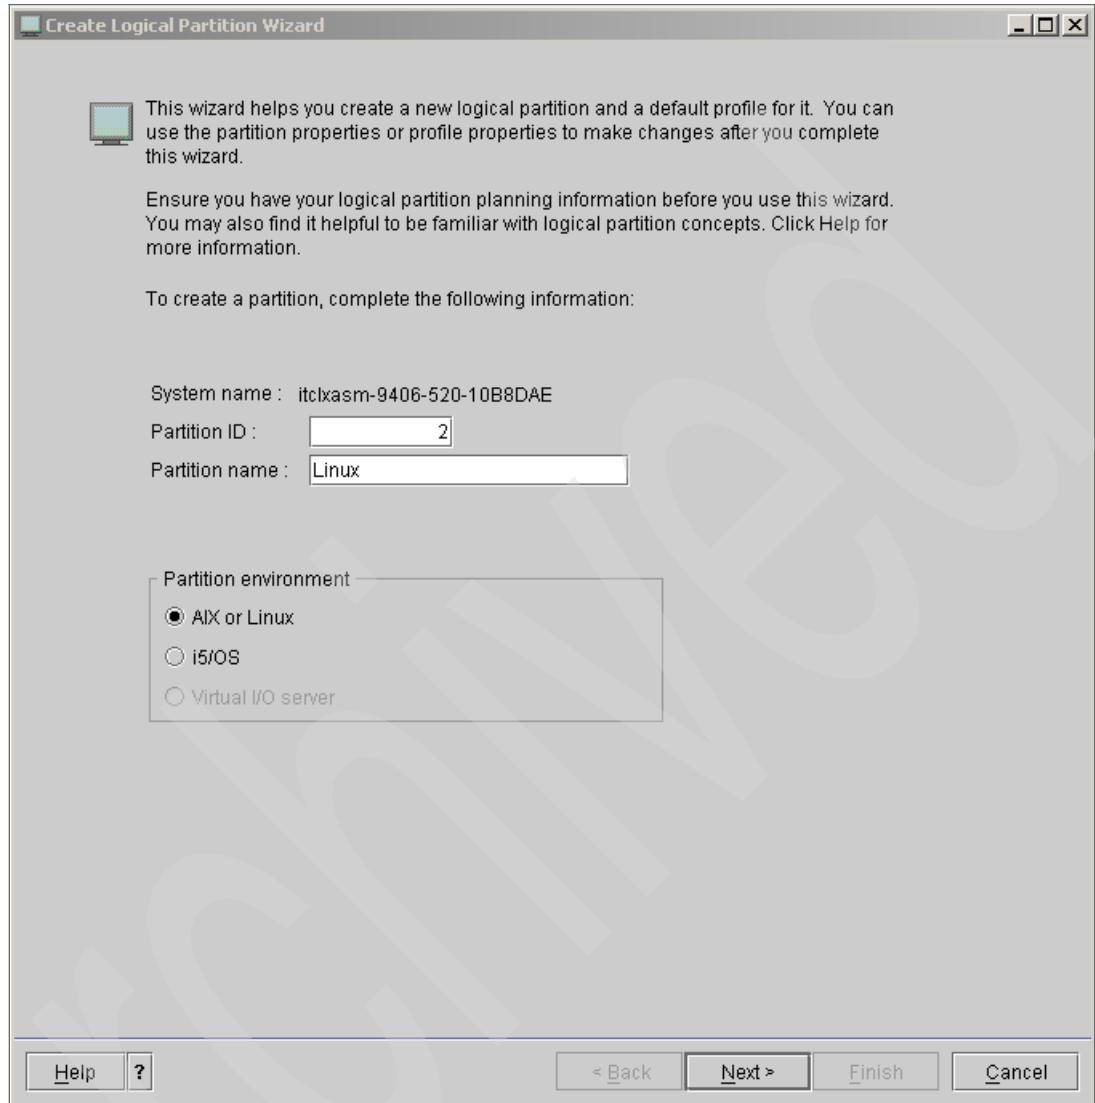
Create Logical Partition Wizard

This wizard helps you create a new logical partition and a default profile for it. You can use the partition properties or profile properties to make changes after you complete this wizard.

Ensure you have your logical partition planning information before you use this wizard. You may also find it helpful to be familiar with logical partition concepts. Click Help for more information.

To create a partition, complete the following information:

System name : itclxasm-9406-520-10B8DAE
Partition ID : 2
Partition name : Linux

Partition environment
AIX or Linux
i5/OS
Virtual I/O server

Help ? < Back Next > Finish Cancel